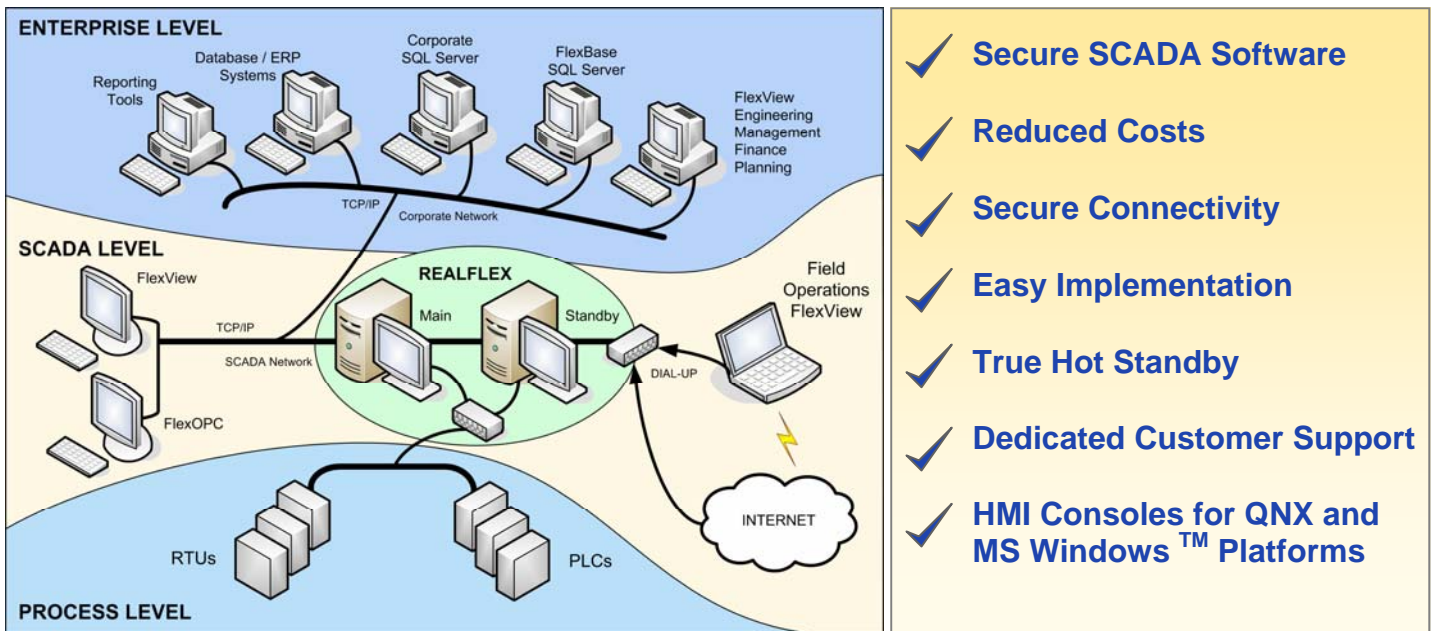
ENTERPRISE LEVEL

Reporting Tools

Database / ERP Systems

Corporate SQL Server

FlexBase SQL Server

FlexView Engineering Management Finance Planning

TCP/IP

Corporate Network

SCADA LEVEL

FlexView

TCP/IP

SCADA Network

FlexOPC

REALFLEX

Main

Standby

Field Operations FlexView

DIAL-UP

INTERNET

RTUs

PLCs

PROCESS LEVEL

Secure SCADA Software

Reduced Costs

Secure Connectivity

Easy Implementation

True Hot Standby

Dedicated Customer Support

HMI Consoles for QNX and MS Windows $^{TM}$ Platforms